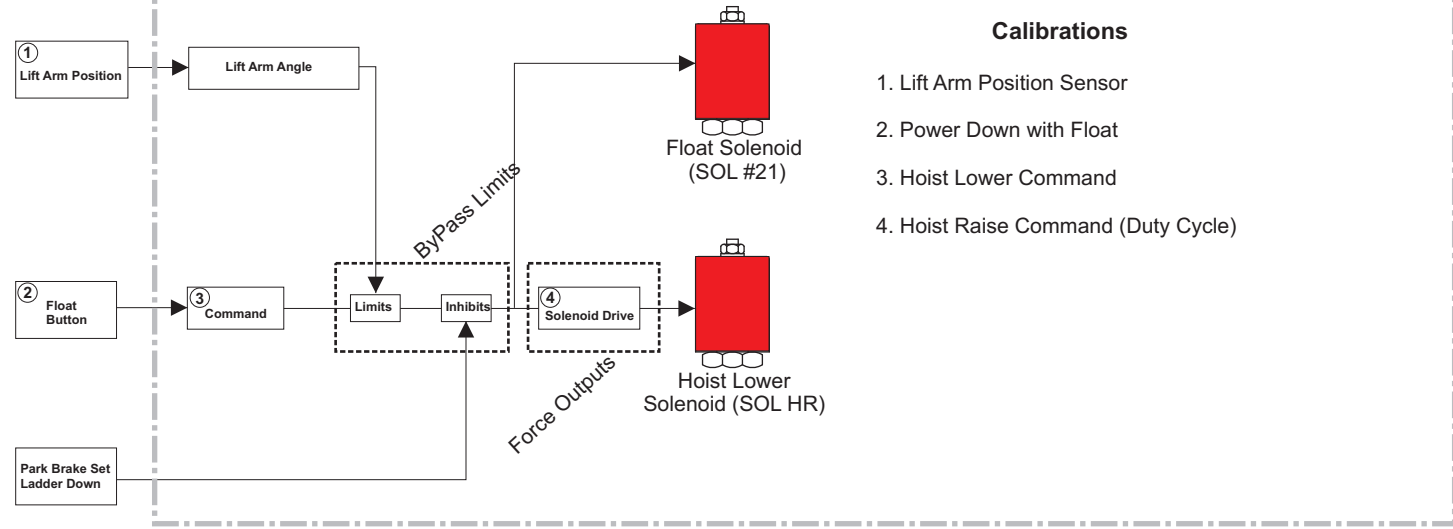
1
Lift Arm Position

Lift Arm Angle

2
Float Button

3
Command

Limits

Inhibits

ByPass Limits

4
Solenoid Drive

Force Outputs

Park Brake Set Ladder Down

Float Solenoid (SOL #21)

Hoist Lower Solenoid (SOL HR)

Calibrations

1. Lift Arm Position Sensor

2. Power Down with Float

3. Hoist Lower Command

4. Hoist Raise Command (Duty Cycle)